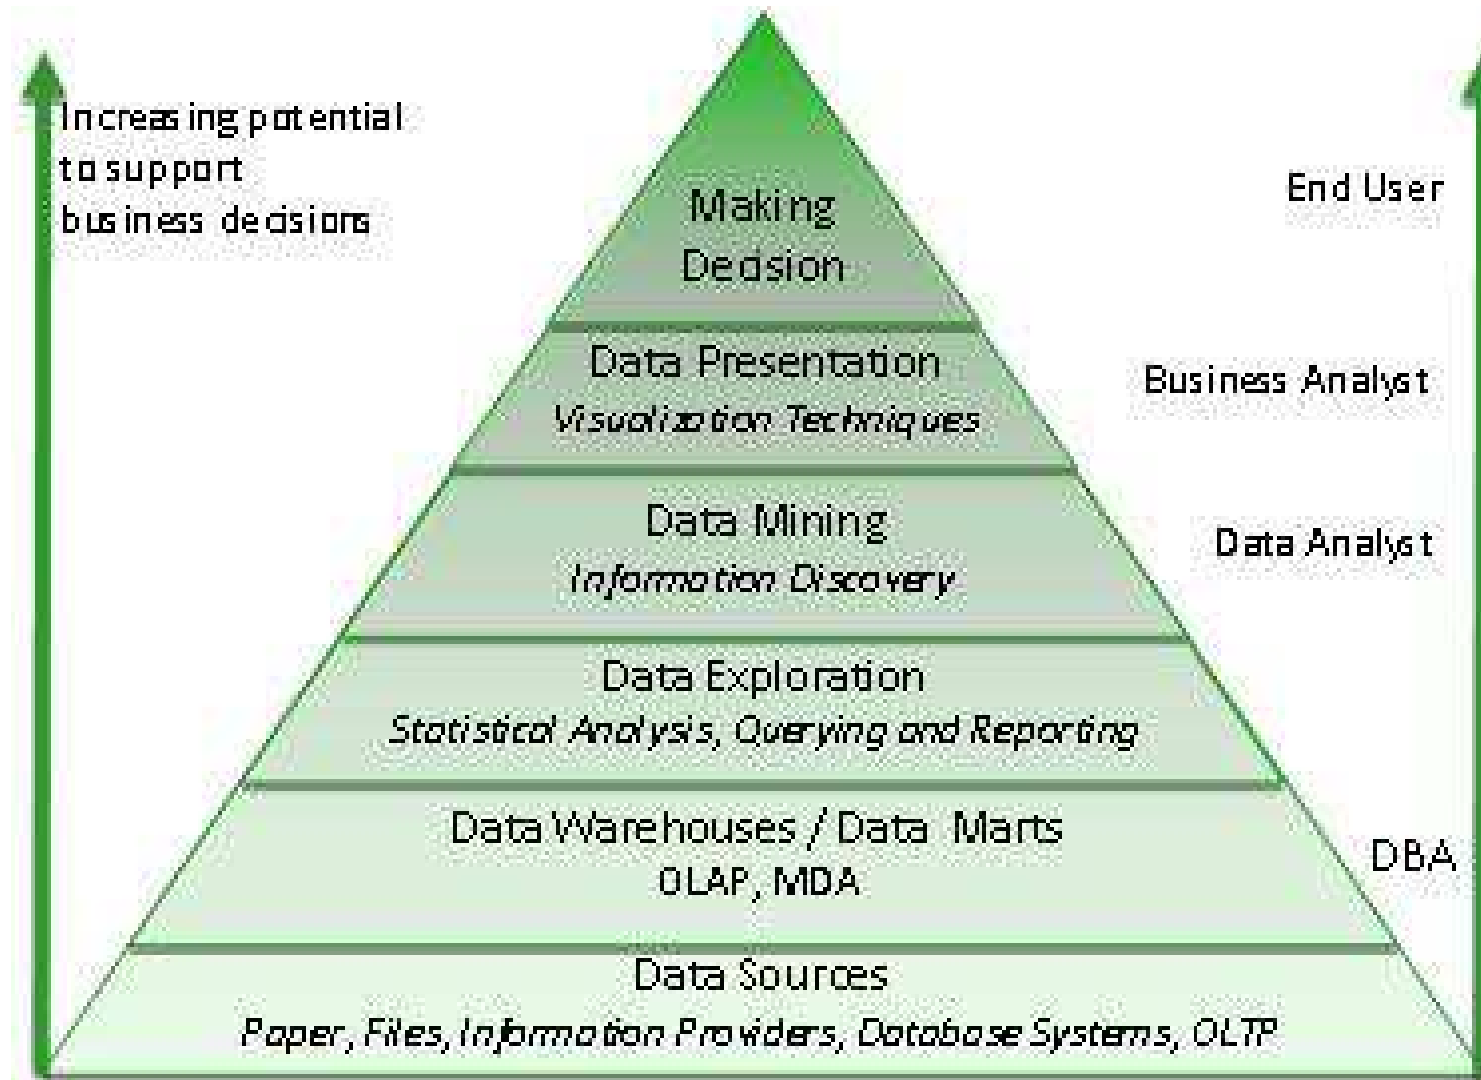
Increasing potential to support business decisions

Making Decision

End User

Data Presentation
Visualization Techniques

Business Analyst

Data Mining
Information Discovery

Data Analyst

Data Exploration
Statistical Analysis, Querying and Reporting

Data Warehouses / Data Marts
OLAP, MDA

DBA

Data Sources
Paper, Files, Information Providers, Database Systems, OLTP